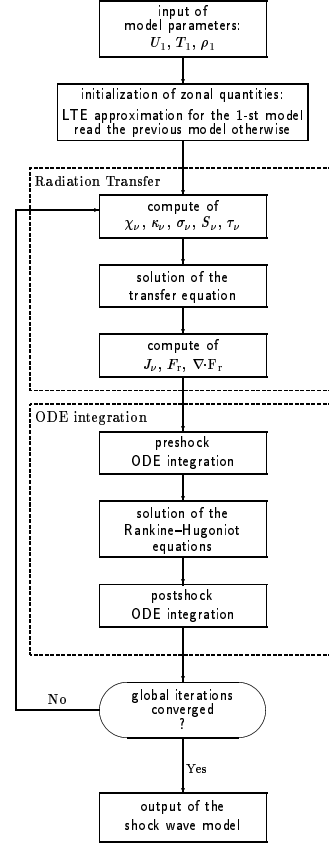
input of
model parameters:
$U_1$, $T_1$, $\rho_1$

initialization of zonal quantities:
LTE approximation for the 1-st model
read the previous model otherwise

Radiation Transfer

compute of
$\chi_\nu$, $\kappa_\nu$, $\sigma_\nu$, $S_\nu$, $\tau_\nu$

solution of the
transfer equation

compute of
$J_\nu$, $F_r$, $\nabla \cdot F_r$

ODE integration

preshock
ODE integration

solution of the
Rankine–Hugoniot
equations

postshock
ODE integration

No

global iterations
converged
?

Yes

output of the
shock wave model